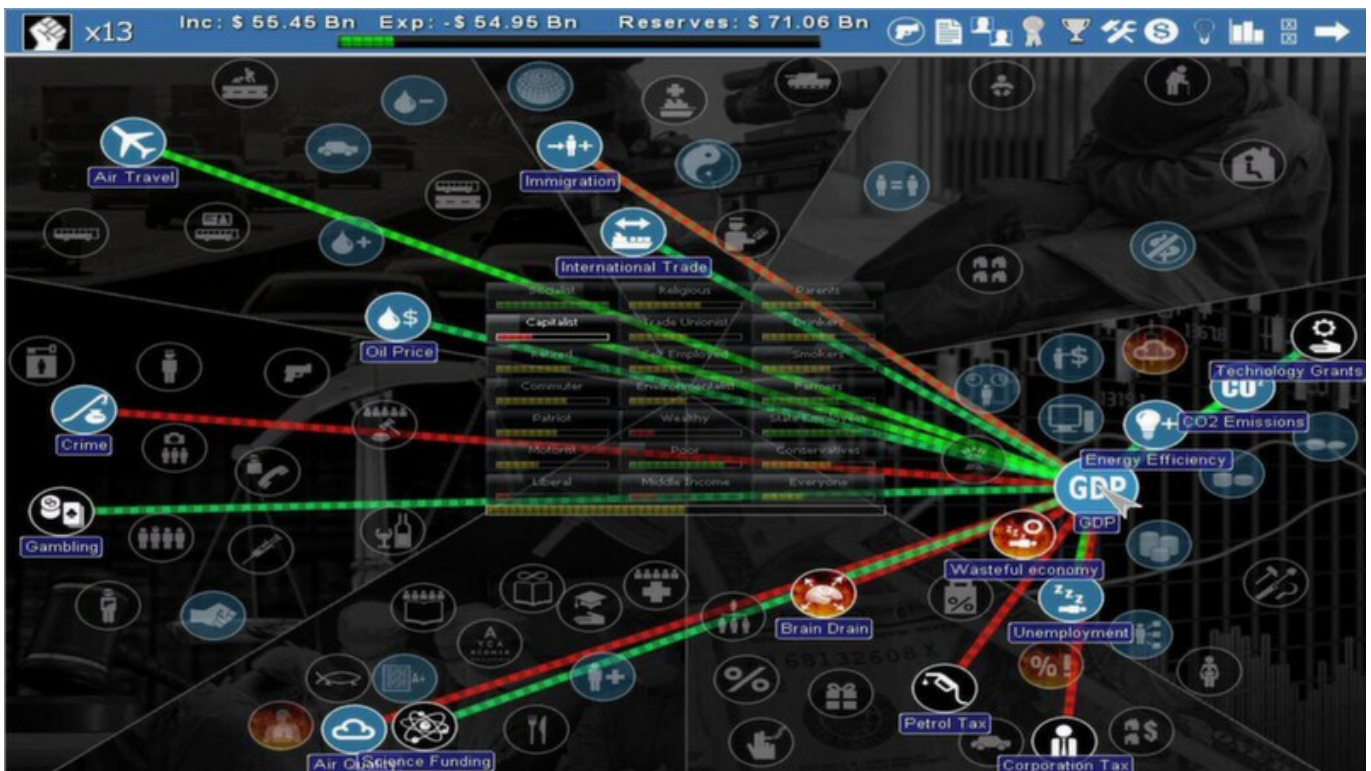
x13 Inc: $ 55.45 Bn Exp: -$ 54.95 Bn Reserves: $ 71.06 Bn

Air Travel
Immigration
International Trade
Oil Price
Crime
Gambling
Technology Grants
CO2 Emissions
Energy Efficiency
GDP
GDP
Wasteful economy
Unemployment
Brain Drain
Petrol Tax
Corporation Tax
Air Quality
Science Funding

Socialist
Religious
Parents
Capitalist
Trade Unionist
Drinkers
Retired
Self Employed
Smokers
Commuter
Environmentalist
Farmers
Patriot
Wealthy
State Employees
Motorist
Poor
Conservatives
Liberal
Middle Income
Everyone

CO2